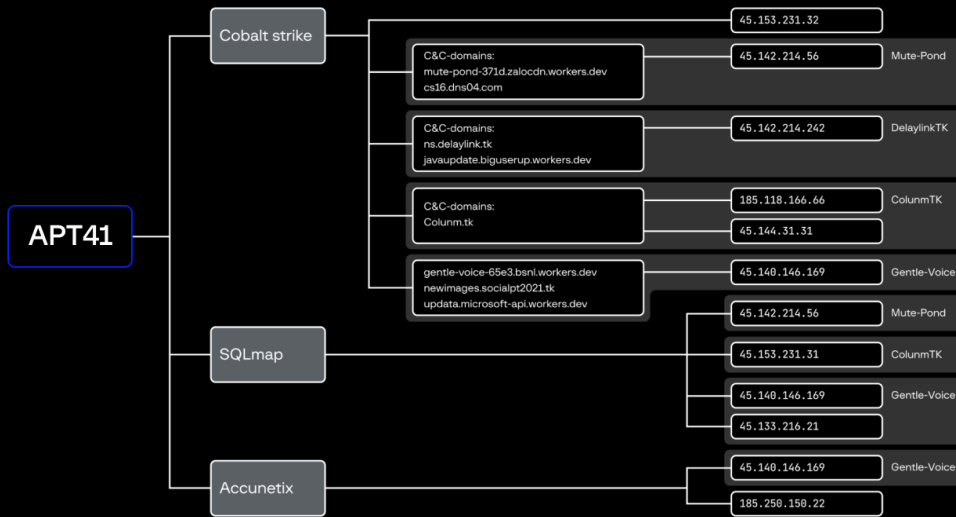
APT41

Cobalt strike

45.153.231.32

C&C-domains:
mute-pond-371d.zalocdn.workers.dev
cs16.dns04.com

45.142.214.56

Mute-Pond

C&C-domains:
ns.delaylink.tk
javaupdate.biguserup.workers.dev

45.142.214.242

DelaylinkTK

C&C-domains:
Colunm.tk

185.118.166.66

ColunmTK

45.144.31.31

gentle-voice-65e3.bsnl.workers.dev
newimages.socialpt2021.tk
updata.microsoft-api.workers.dev

45.140.146.169

Gentle-Voice

SQLmap

45.142.214.56

Mute-Pond

45.153.231.31

ColunmTK

45.140.146.169

Gentle-Voice

45.133.216.21

Accunetix

45.140.146.169

Gentle-Voice

185.250.150.22